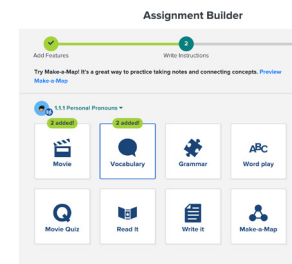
Assignment Builder

Add Features

2

Write Instructions

Try Make-a-Map! It's a great way to practice taking notes and connecting concepts. Preview Make-a-Map

1.1.1 Personal Pronouns

2 added!

Movie

2 added!

Vocabulary

Grammar

ABC

Word play

Q

Movie Quiz

Read It

Write it

Make-a-Map